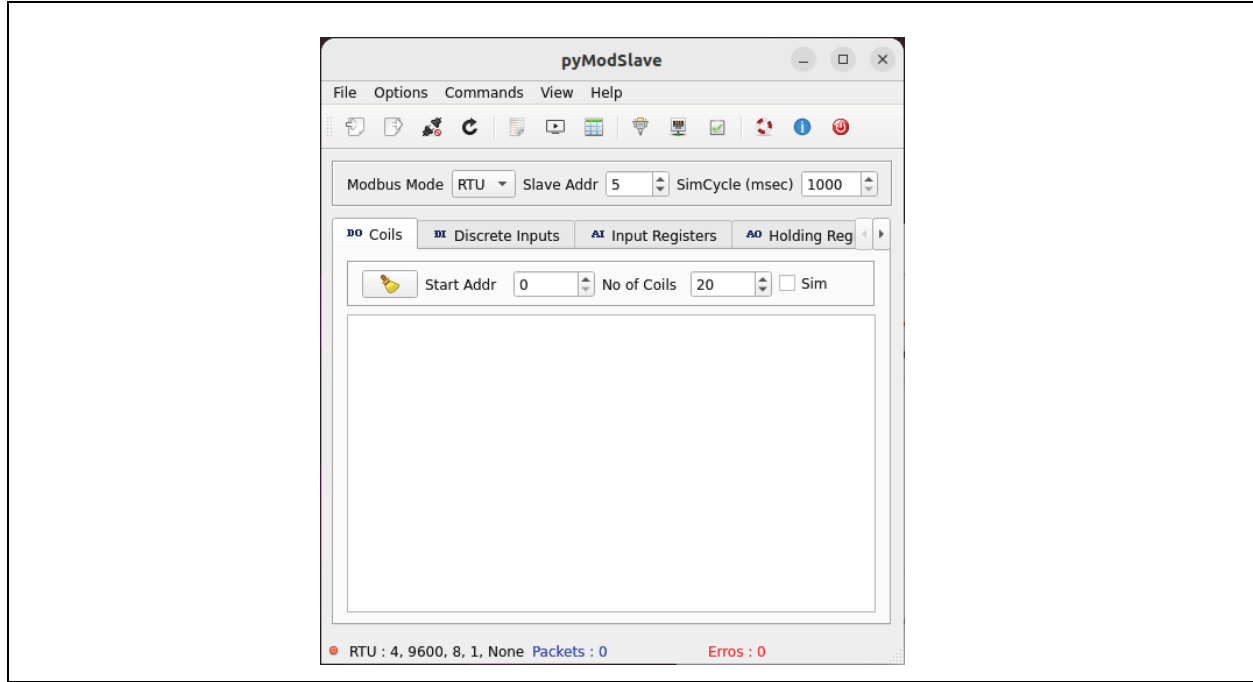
pyModSlave

File Options Commands View Help

Modbus Mode RTU Slave Addr 5 SimCycle (msec) 1000

DO Coils DI Discrete Inputs AI Input Registers AO Holding Reg

Start Addr 0 No of Coils 20 Sim

RTU : 4, 9600, 8, 1, None Packets : 0 Erros : 0